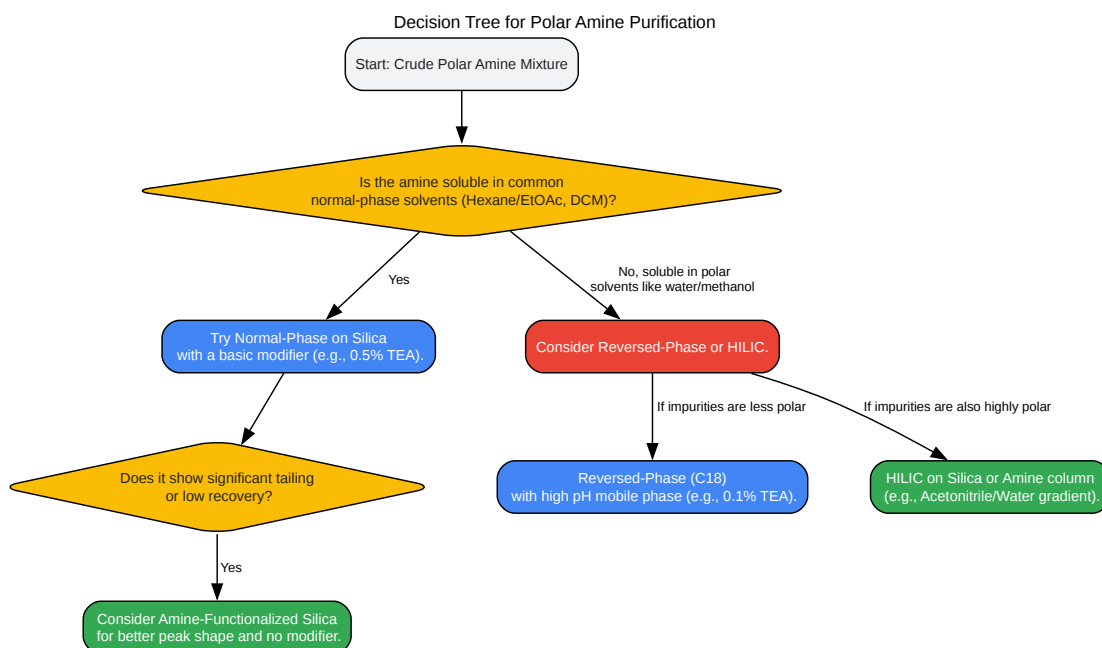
Decision Tree for Polar Amine Purification

Start: Crude Polar Amine Mixture

Is the amine soluble in common normal-phase solvents (Hexane/EtOAc, DCM)?

Yes

No, soluble in polar solvents like water/methanol

Try Normal-Phase on Silica with a basic modifier (e.g., 0.5% TEA).

Consider Reversed-Phase or HILIC.

If impurities are less polar

If impurities are also highly polar

Does it show significant tailing or low recovery?

Reversed-Phase (C18) with high pH mobile phase (e.g., 0.1% TEA).

HILIC on Silica or Amine column (e.g., Acetonitrile/Water gradient).

Yes

Consider Amine-Functionalized Silica for better peak shape and no modifier.